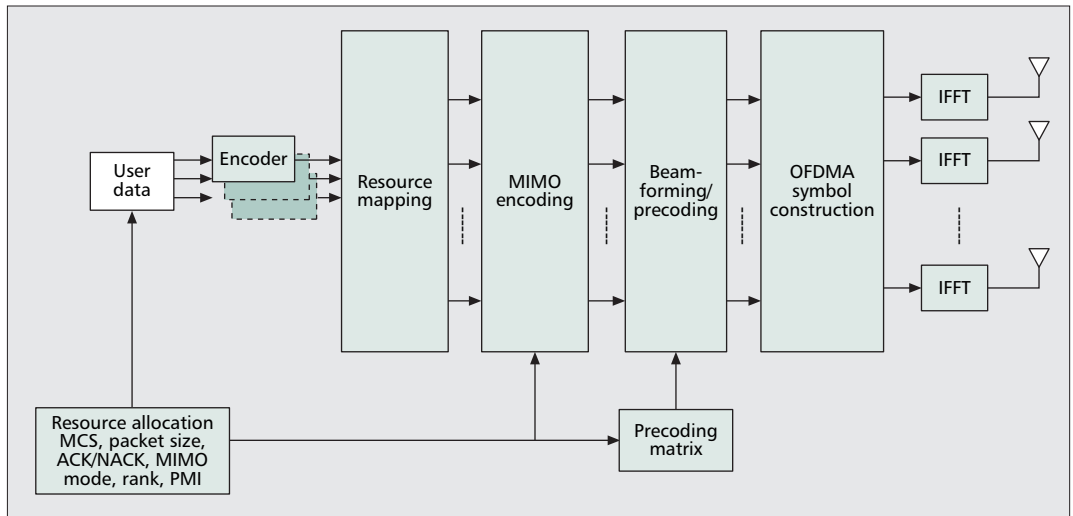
User data

Encoder

Resource mapping

MIMO encoding

Beam-forming/ precoding

OFDMA symbol construction

IFFT

IFFT

IFFT

Resource allocation MCS, packet size, ACK/NACK, MIMO mode, rank, PMI

Precoding matrix